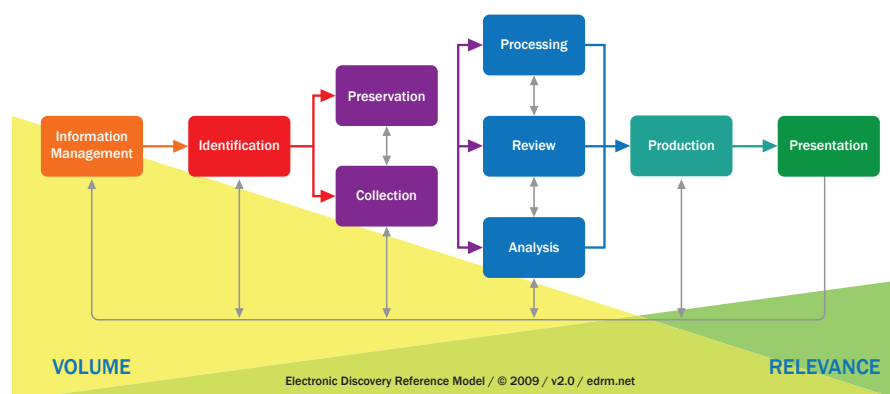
Information Management

Identification

Preservation

Collection

Processing

Review

Analysis

Production

Presentation

VOLUME

RELEVANCE

Electronic Discovery Reference Model / © 2009 / v2.0 / edrm.net